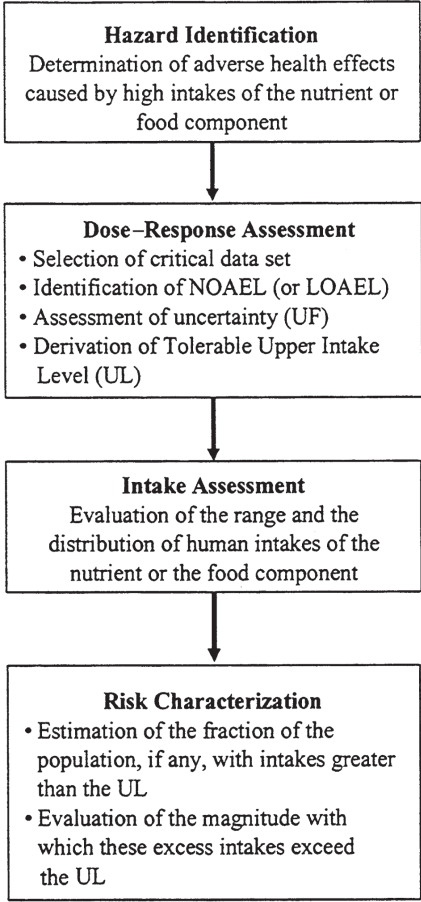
Hazard Identification
Determination of adverse health effects caused by high intakes of the nutrient or food component

Dose–Response Assessment
• Selection of critical data set
• Identification of NOAEL (or LOAEL)
• Assessment of uncertainty (UF)
• Derivation of Tolerable Upper Intake Level (UL)

Intake Assessment
Evaluation of the range and the distribution of human intakes of the nutrient or the food component

Risk Characterization
• Estimation of the fraction of the population, if any, with intakes greater than the UL
• Evaluation of the magnitude with which these excess intakes exceed the UL